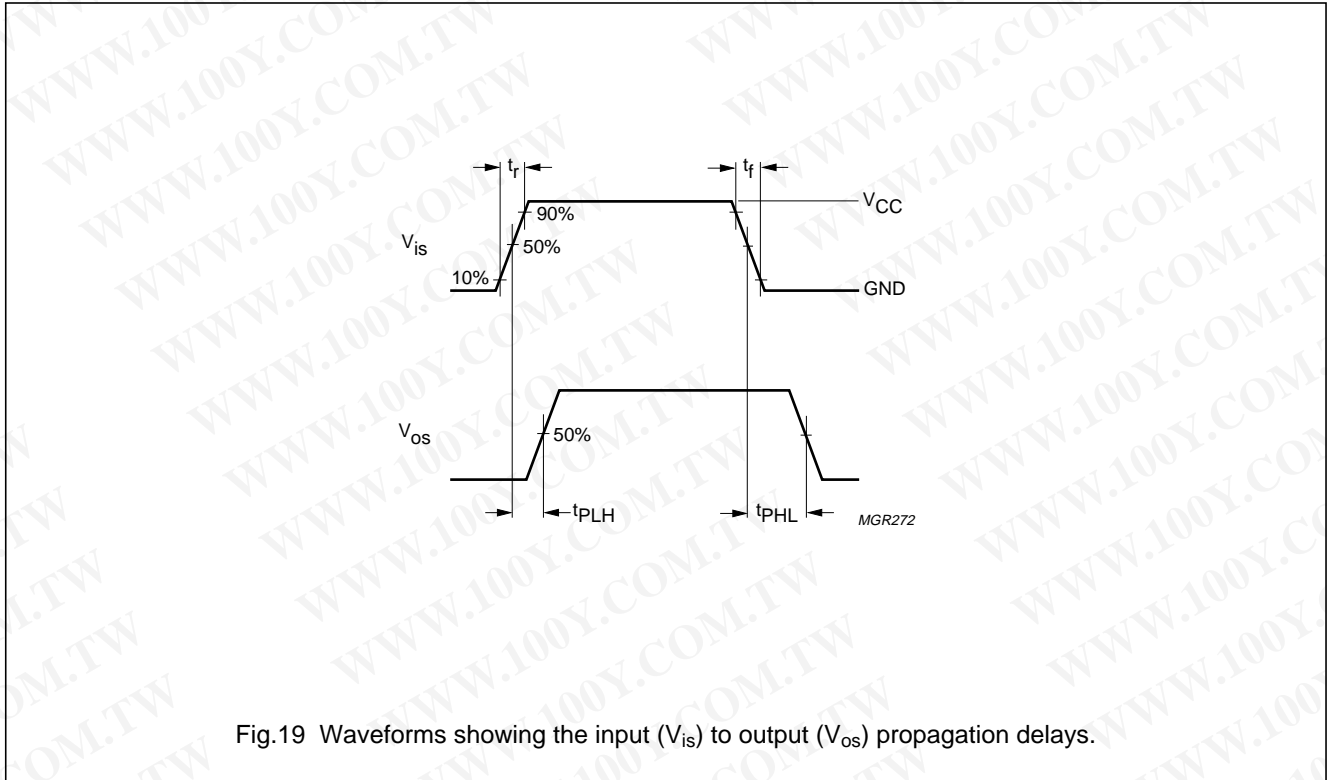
WWW.100Y.COM.TW

$t_r$

$t_f$

$V_{CC}$

90%

$V_{is}$

50%

10%

GND

$V_{os}$

50%

$t_{PLH}$

$t_{PHL}$

MGR272

Fig.19 Waveforms showing the input ($V_{is}$) to output ($V_{os}$) propagation delays.